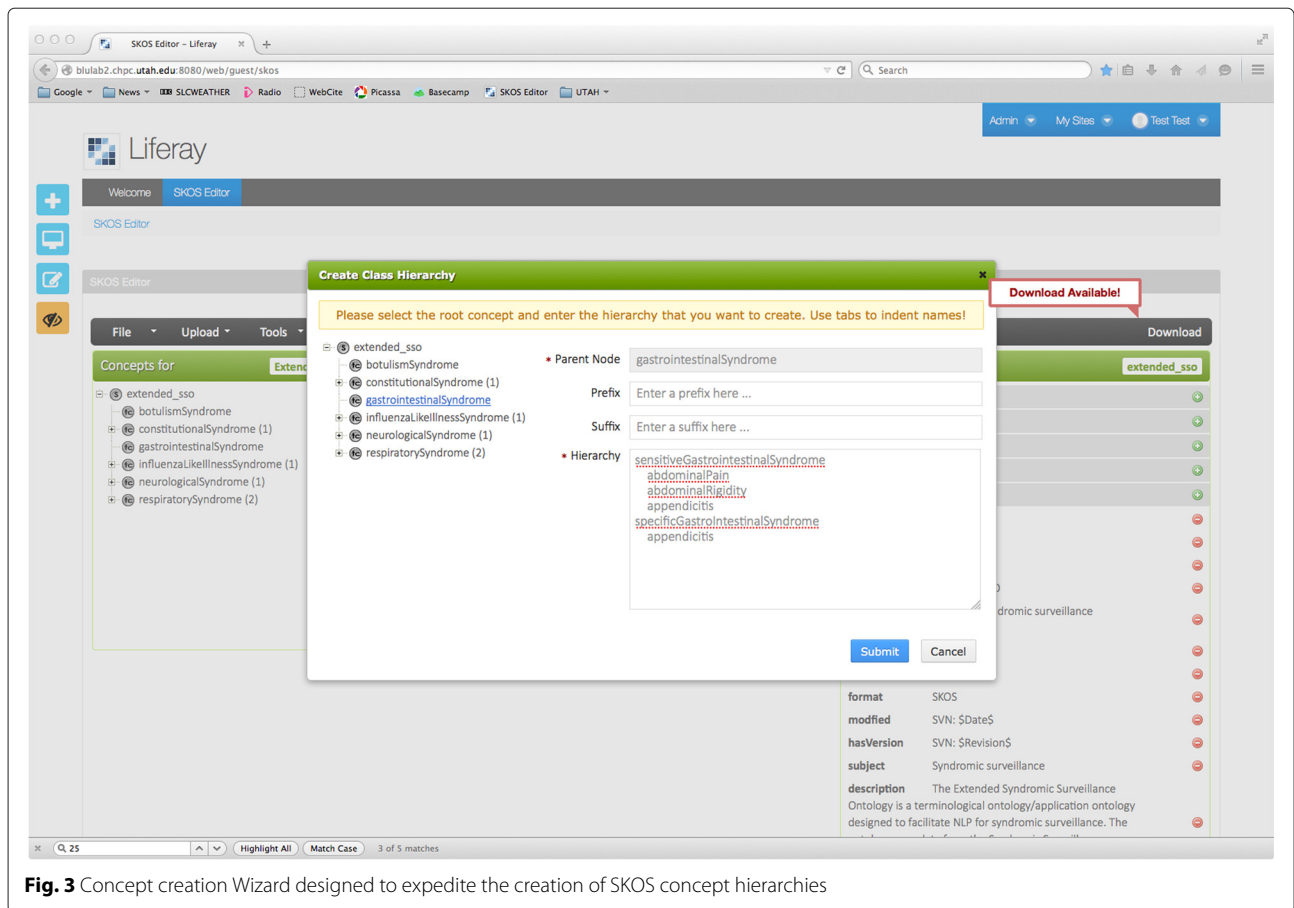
SKOS Editor – Liferay

blulab2.chpc.utah.edu:8080/web/guest/skos

Search

Google News SLCWEATHER Radio WebCite Picassa Basecamp SKOS Editor UTAH

Admin My Sites Test Test

Liferay

Welcome SKOS Editor

SKOS Editor

SKOS Editor

File Upload Tools

Download Available!

Download

Concepts for Extend

extended_sso

extended_sso
botulismSyndrome
constitutionalSyndrome (1)
gastrointestinalSyndrome
influenzaLikeIllnessSyndrome (1)
neurologicalSyndrome (1)
respiratorySyndrome (2)

Create Class Hierarchy

Please select the root concept and enter the hierarchy that you want to create. Use tabs to indent names!

extended_sso
botulismSyndrome
constitutionalSyndrome (1)
gastrointestinalSyndrome
influenzaLikeIllnessSyndrome (1)
neurologicalSyndrome (1)
respiratorySyndrome (2)

* Parent Node gastrointestinalSyndrome

Prefix Enter a prefix here ...

Suffix Enter a suffix here ...

* Hierarchy sensitiveGastrointestinalSyndrome
abdominalPain
abdominalRigidity
appendicitis
specificGastroIntestinalSyndrome
appendicitis

Submit Cancel

dromic surveillance

format SKOS

modfied SVN: $Date$

hasVersion SVN: $Revision$

subject Syndromic surveillance

description The Extended Syndromic Surveillance Ontology is a terminological ontology/application ontology designed to facilitate NLP for syndromic surveillance. The

25 Highlight All Match Case 3 of 5 matches

Fig. 3 Concept creation Wizard designed to expedite the creation of SKOS concept hierarchies